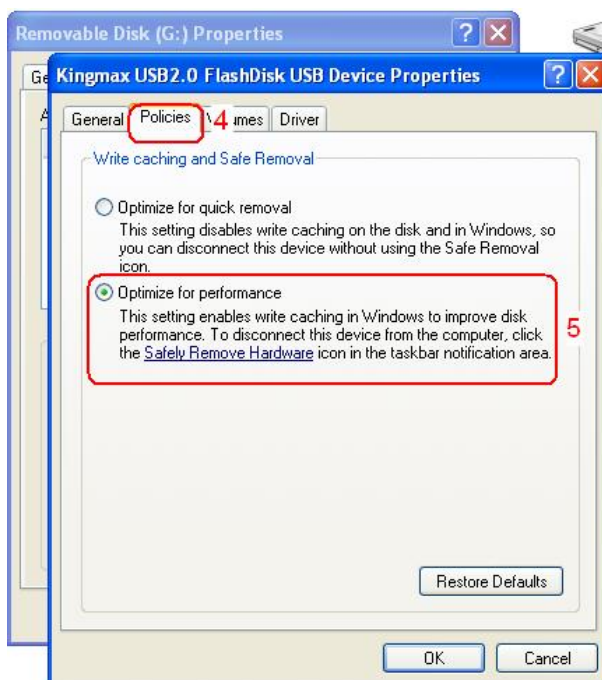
Removable Disk (G:) Properties

Ge

A

Kingmax USB2.0 FlashDisk USB Device Properties

General Policies 4 V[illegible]umes Driver

Write caching and Safe Removal

Optimize for quick removal
This setting disables write caching on the disk and in Windows, so you can disconnect this device without using the Safe Removal icon.

Optimize for performance
This setting enables write caching in Windows to improve disk performance. To disconnect this device from the computer, click the Safely Remove Hardware icon in the taskbar notification area.

5

Restore Defaults

OK Cancel